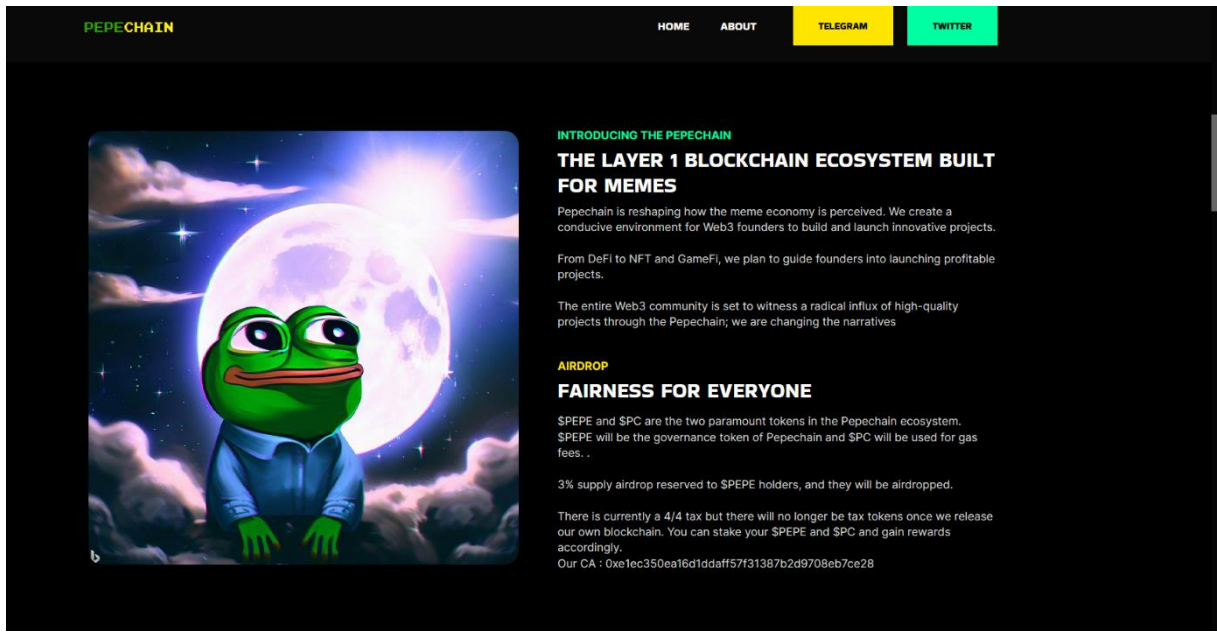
PEPECHAIN

HOME ABOUT TELEGRAM TWITTER

INTRODUCING THE PEPECHAIN

THE LAYER 1 BLOCKCHAIN ECOSYSTEM BUILT FOR MEMES

Pepechain is reshaping how the meme economy is perceived. We create a conducive environment for Web3 founders to build and launch innovative projects.

From DeFi to NFT and GameFi, we plan to guide founders into launching profitable projects.

The entire Web3 community is set to witness a radical influx of high-quality projects through the Pepechain; we are changing the narratives

AIRDROP

FAIRNESS FOR EVERYONE

$PEPE and $PC are the two paramount tokens in the Pepechain ecosystem. $PEPE will be the governance token of Pepechain and $PC will be used for gas fees. .

3% supply airdrop reserved to $PEPE holders, and they will be airdropped.

There is currently a 4/4 tax but there will no longer be tax tokens once we release our own blockchain. You can stake your $PEPE and $PC and gain rewards accordingly.
Our CA : 0xe1ec350ea16d1ddaff57f31387b2d9708eb7ce28